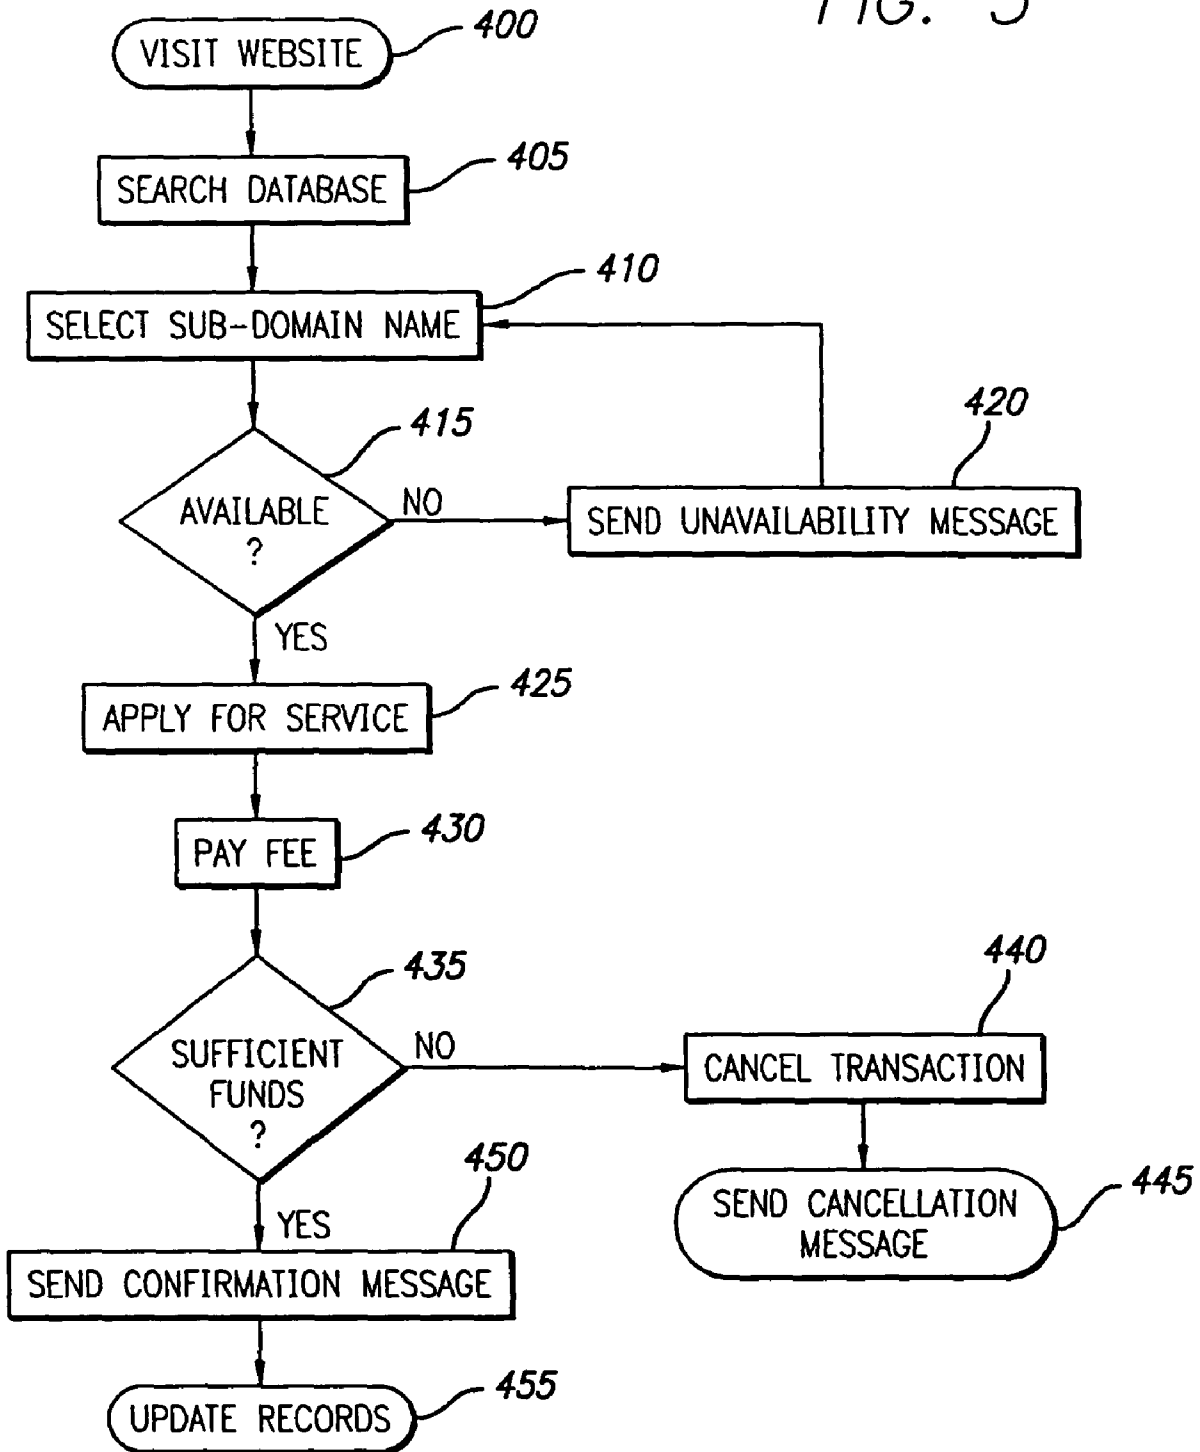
FIG. 5

VISIT WEBSITE 400

SEARCH DATABASE 405

SELECT SUB-DOMAIN NAME 410

AVAILABLE ? 415

NO

SEND UNAVAILABILITY MESSAGE 420

YES

APPLY FOR SERVICE 425

PAY FEE 430

SUFFICIENT FUNDS ? 435

NO

CANCEL TRANSACTION 440

SEND CANCELLATION MESSAGE 445

YES

SEND CONFIRMATION MESSAGE 450

UPDATE RECORDS 455